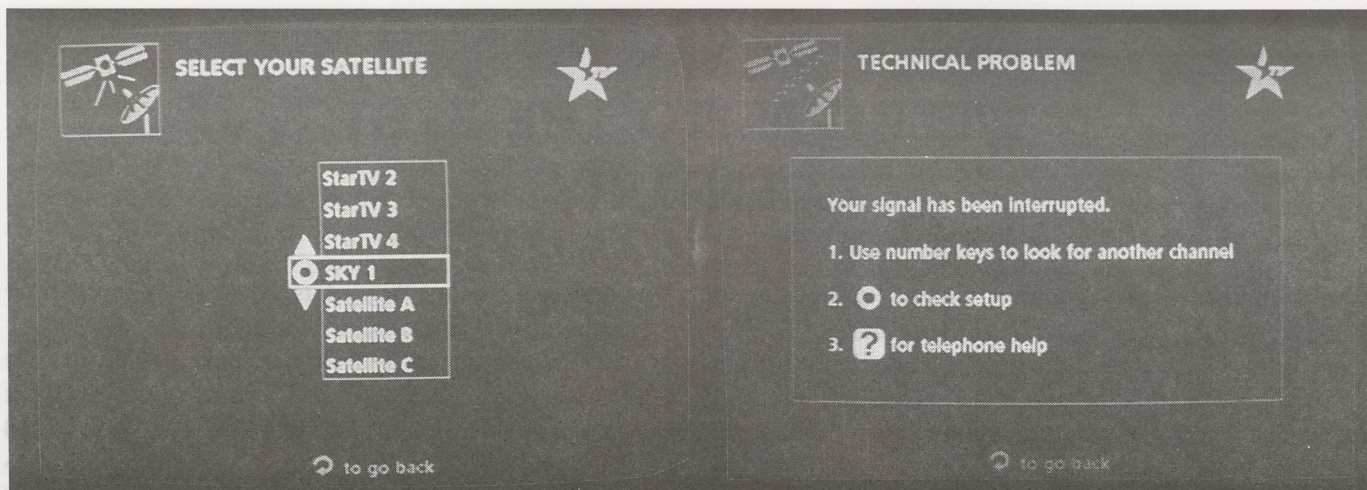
SELECT YOUR SATELLITE

StarTV 2
StarTV 3
StarTV 4
SKY 1
Satellite A
Satellite B
Satellite C

to go back

TECHNICAL PROBLEM

Your signal has been interrupted.

1. Use number keys to look for another channel

2. to check setup

3. ? for telephone help

to go back